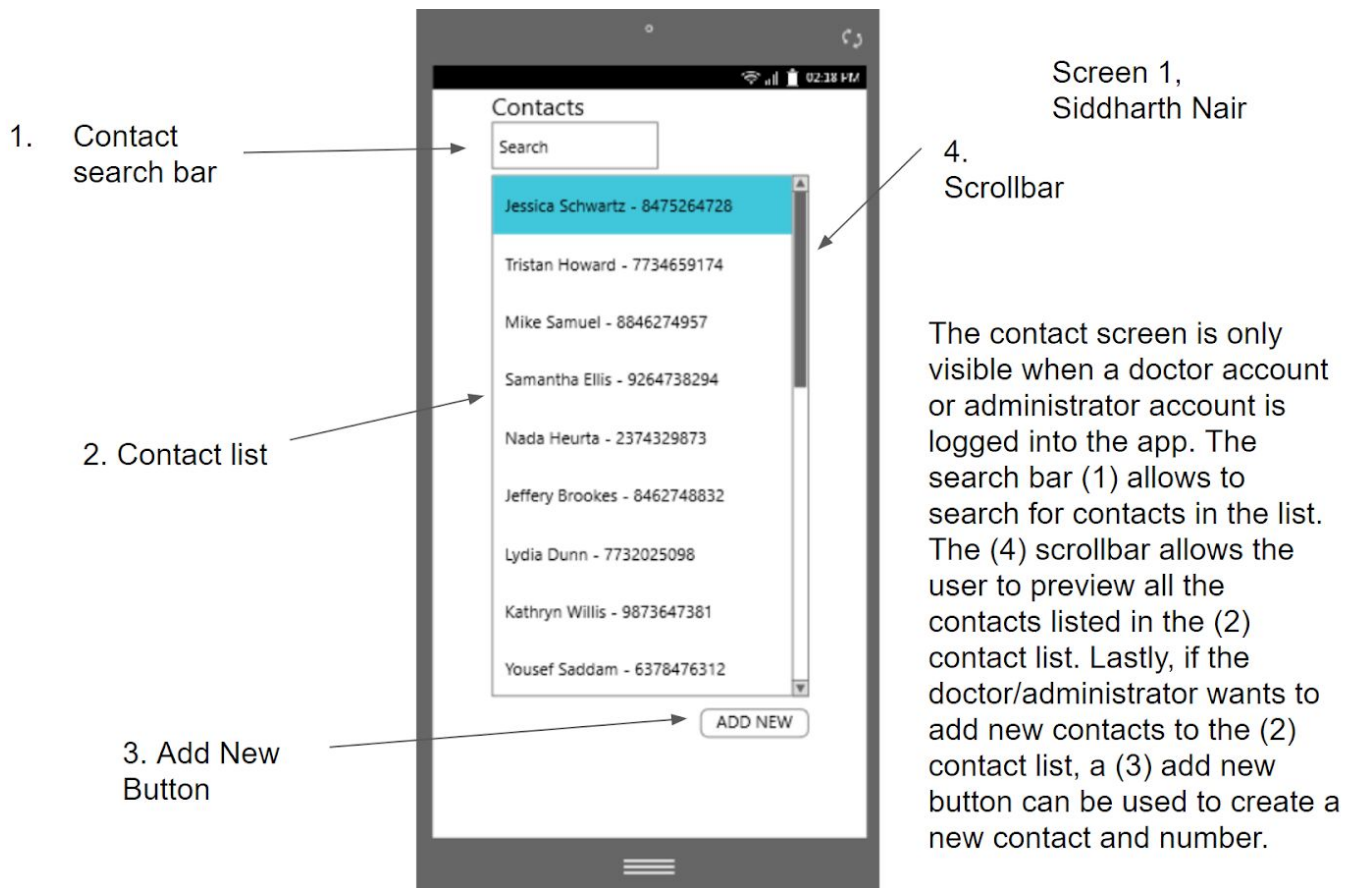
1. Contact search bar

02:38 PM

Contacts

Search

Jessica Schwartz - 8475264728

Tristan Howard - 7734659174

Mike Samuel - 8846274957

Samantha Ellis - 9264738294

Nada Heurta - 2374329873

Jeffery Brookes - 8462748832

Lydia Dunn - 7732025098

Kathryn Willis - 9873647381

Yousef Saddam - 6378476312

ADD NEW

2. Contact list

3. Add New Button

Screen 1, Siddharth Nair

4. Scrollbar

The contact screen is only visible when a doctor account or administrator account is logged into the app. The search bar (1) allows to search for contacts in the list. The (4) scrollbar allows the user to preview all the contacts listed in the (2) contact list. Lastly, if the doctor/administrator wants to add new contacts to the (2) contact list, a (3) add new button can be used to create a new contact and number.